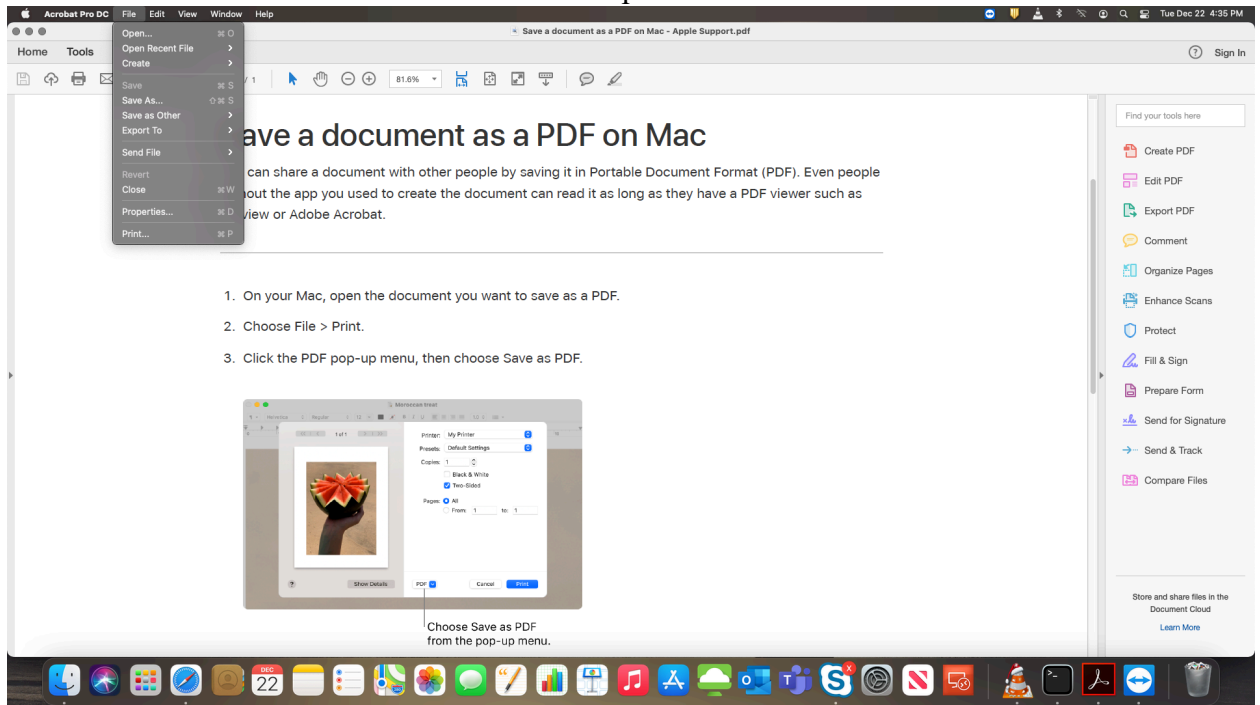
Acrobat Pro DC File Edit View Window Help

Tue Dec 22 4:35 PM

Save a document as a PDF on Mac - Apple Support.pdf

Home Tools

Sign In

Open... ⌘O
Open Recent File
Create
Save ⌘S
Save As... ⇧⌘S
Save as Other
Export To
Send File
Revert
Close ⌘W
Properties... ⌘D
Print... ⌘P

/ 1

81.6%

ave a document as a PDF on Mac

can share a document with other people by saving it in Portable Document Format (PDF). Even people out the app you used to create the document can read it as long as they have a PDF viewer such as view or Adobe Acrobat.

1. On your Mac, open the document you want to save as a PDF.

2. Choose File > Print.

3. Click the PDF pop-up menu, then choose Save as PDF.

Watermelon treat

1 of 1

Printer: My Printer
Presets: Default Settings
Copies: 1
Black & White
Two-Sided
Pages: All
From: 1 to: 1

?
Show Details
PDF
Cancel
Print

Choose Save as PDF from the pop-up menu.

Find your tools here

Create PDF
Edit PDF
Export PDF
Comment
Organize Pages
Enhance Scans
Protect
Fill & Sign
Prepare Form
Send for Signature
Send & Track
Compare Files

Store and share files in the Document Cloud
Learn More

DEC 22